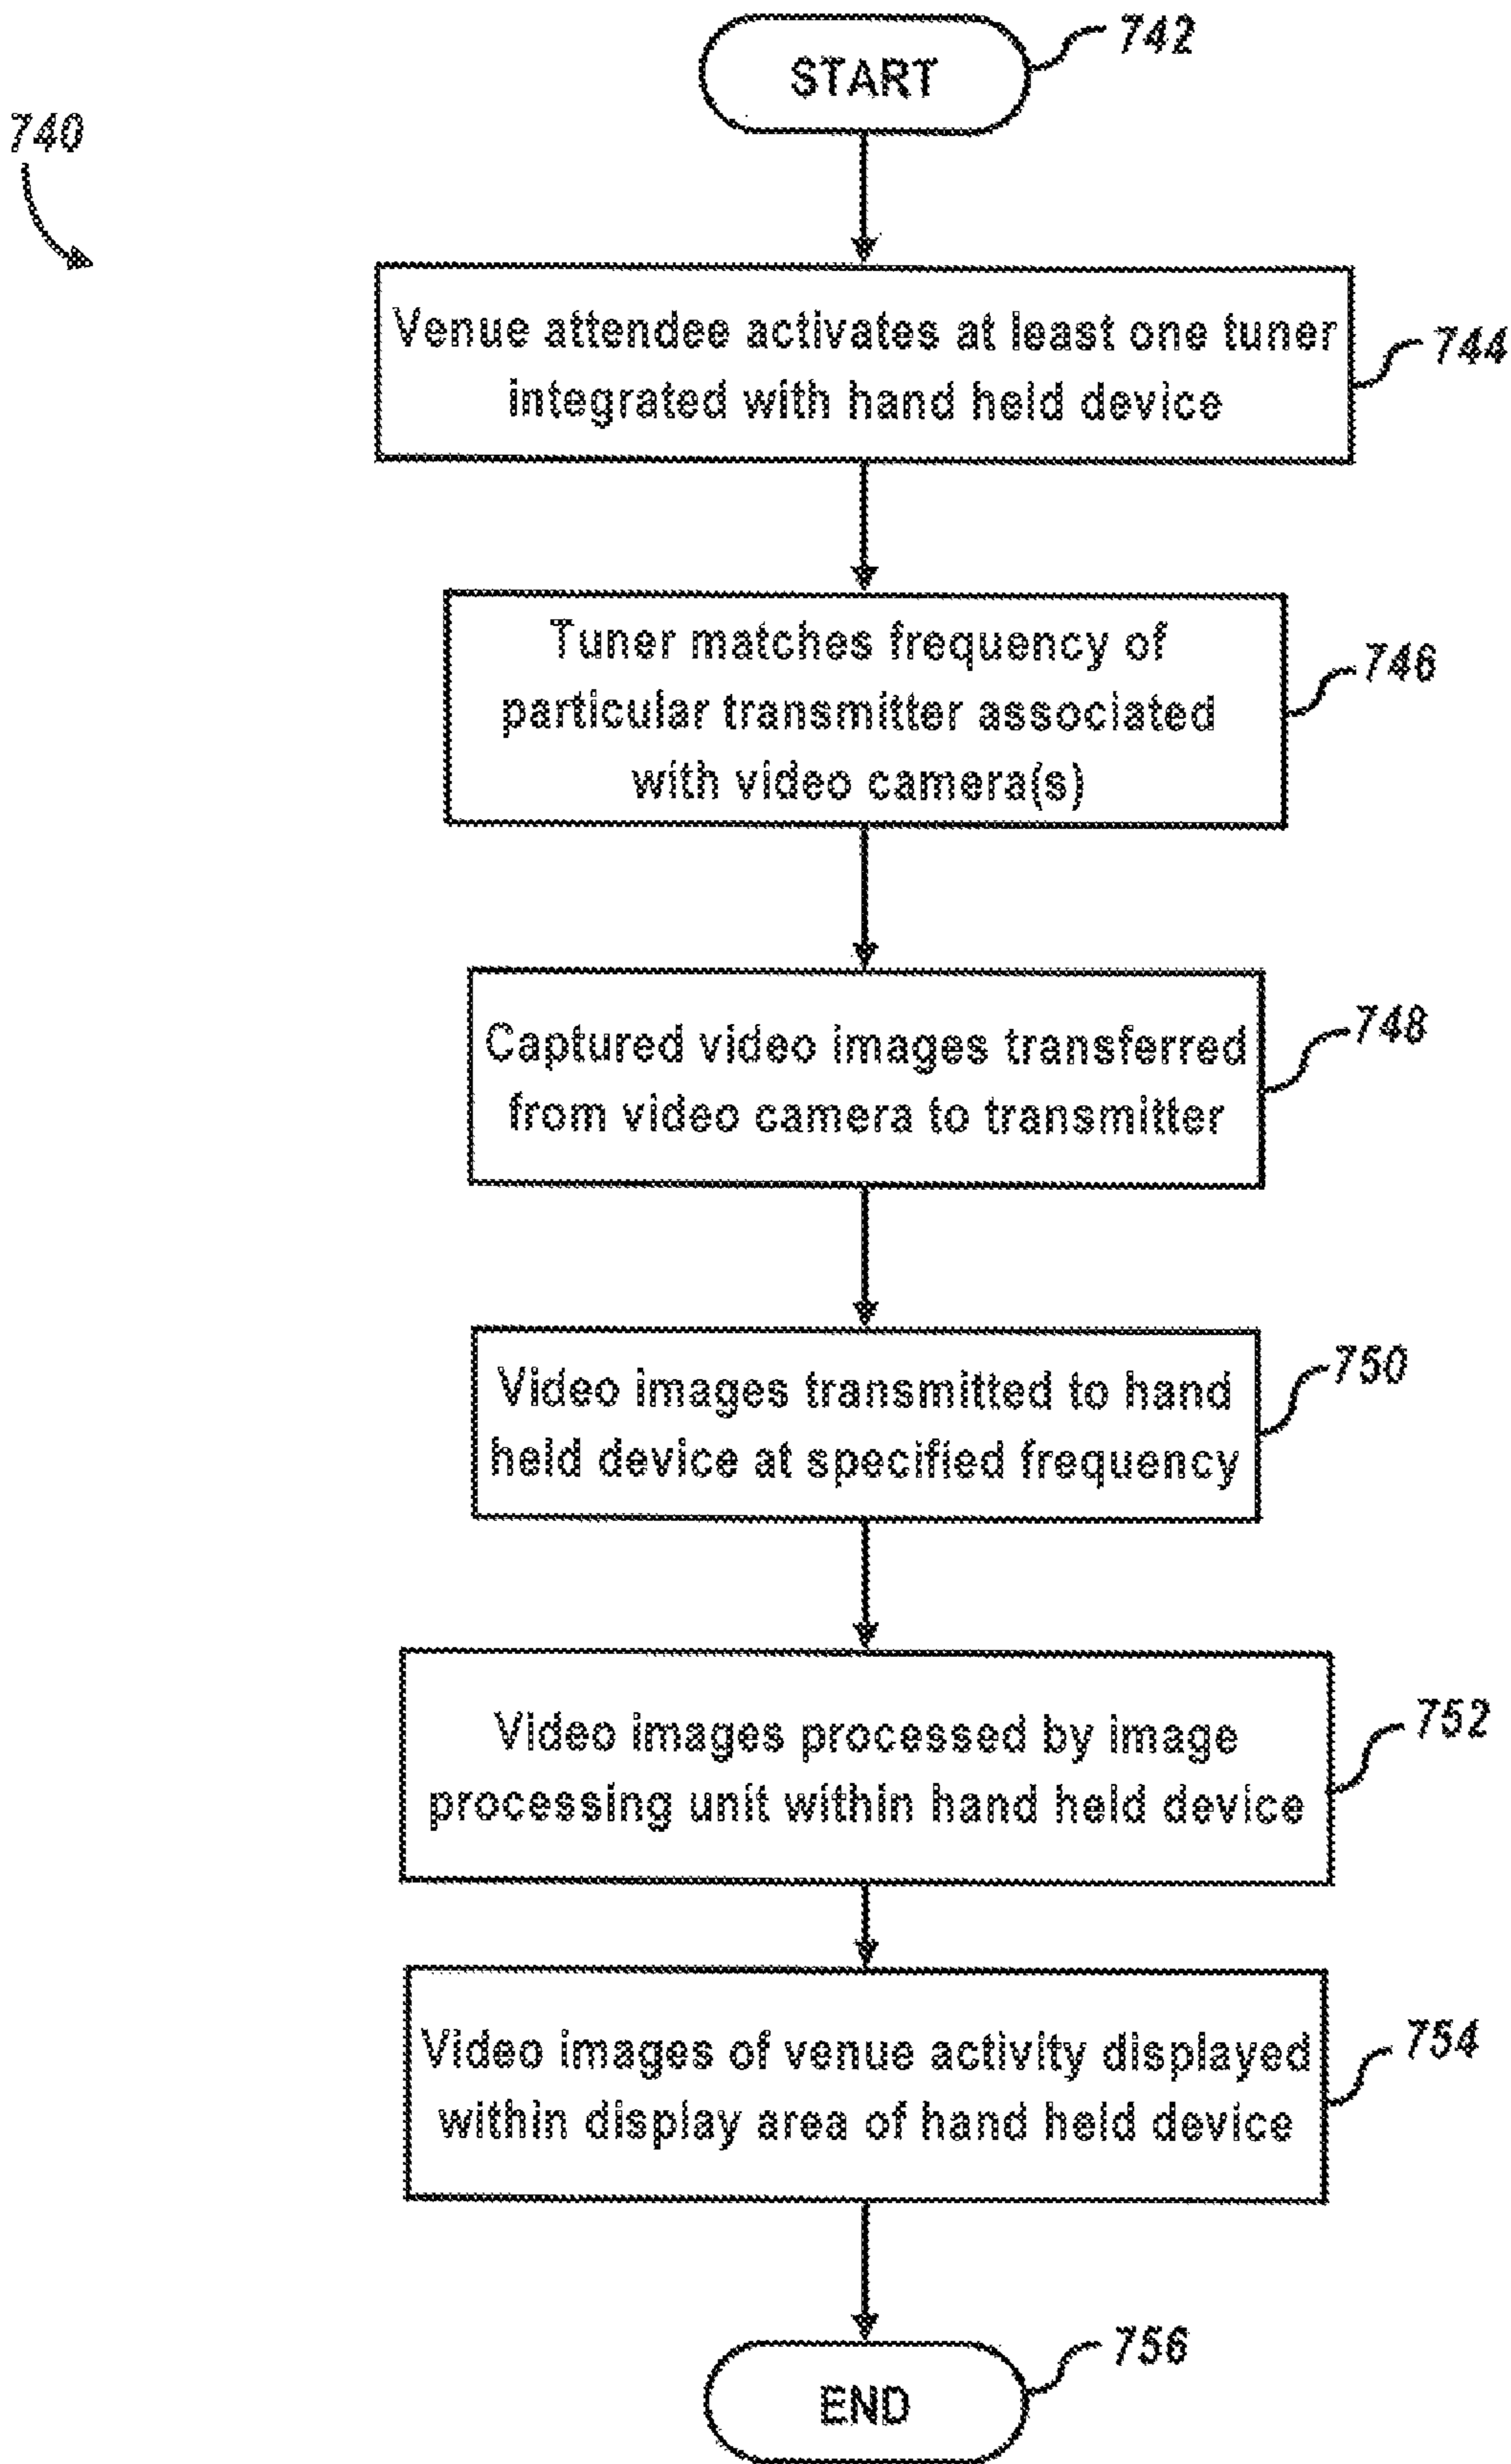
740

START 742

Venue attendee activates at least one tuner integrated with hand held device 744

Tuner matches frequency of particular transmitter associated with video camera(s) 746

Captured video images transferred from video camera to transmitter 748

Video images transmitted to hand held device at specified frequency 750

Video images processed by image processing unit within hand held device 752

Video images of venue activity displayed within display area of hand held device 754

END 756